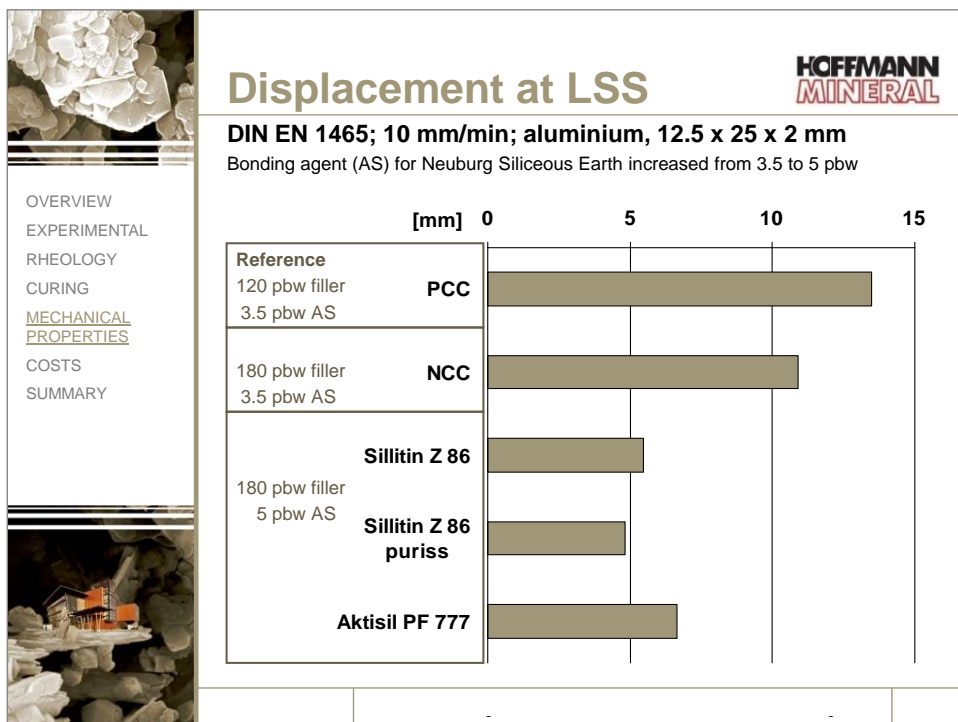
Displacement at LSS

HOFFMANN MINERAL

DIN EN 1465; 10 mm/min; aluminium, 12.5 x 25 x 2 mm

Bonding agent (AS) for Neuburg Siliceous Earth increased from 3.5 to 5 pbw

OVERVIEW
EXPERIMENTAL
RHEOLOGY
CURING
MECHANICAL PROPERTIES
COSTS
SUMMARY

[mm] 0 5 10 15

Reference
120 pbw filler
3.5 pbw AS
PCC

180 pbw filler
3.5 pbw AS
NCC

180 pbw filler
5 pbw AS
Sillitin Z 86
Sillitin Z 86 puriss
Aktisil PF 777